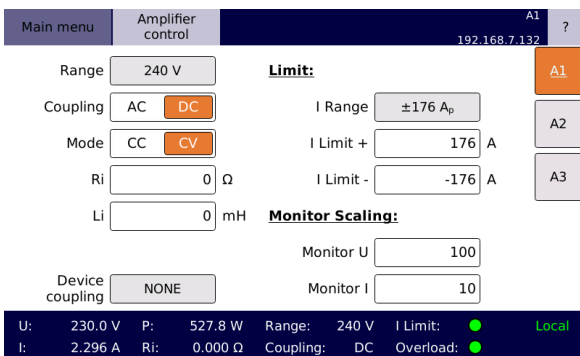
Main menu

Amplifier control

A1
192.168.7.132

?

Range 240 V

Coupling AC DC

Mode CC CV

Ri 0 Ω

Li 0 mH

Device coupling NONE

Limit:

I Range ±176 $A_p$

I Limit + 176 A

I Limit - -176 A

Monitor Scaling:

Monitor U 100

Monitor I 10

A1

A2

A3

U: 230.0 V P: 527.8 W Range: 240 V I Limit: Local

I: 2.296 A Ri: 0.000 Ω Coupling: DC Overload: